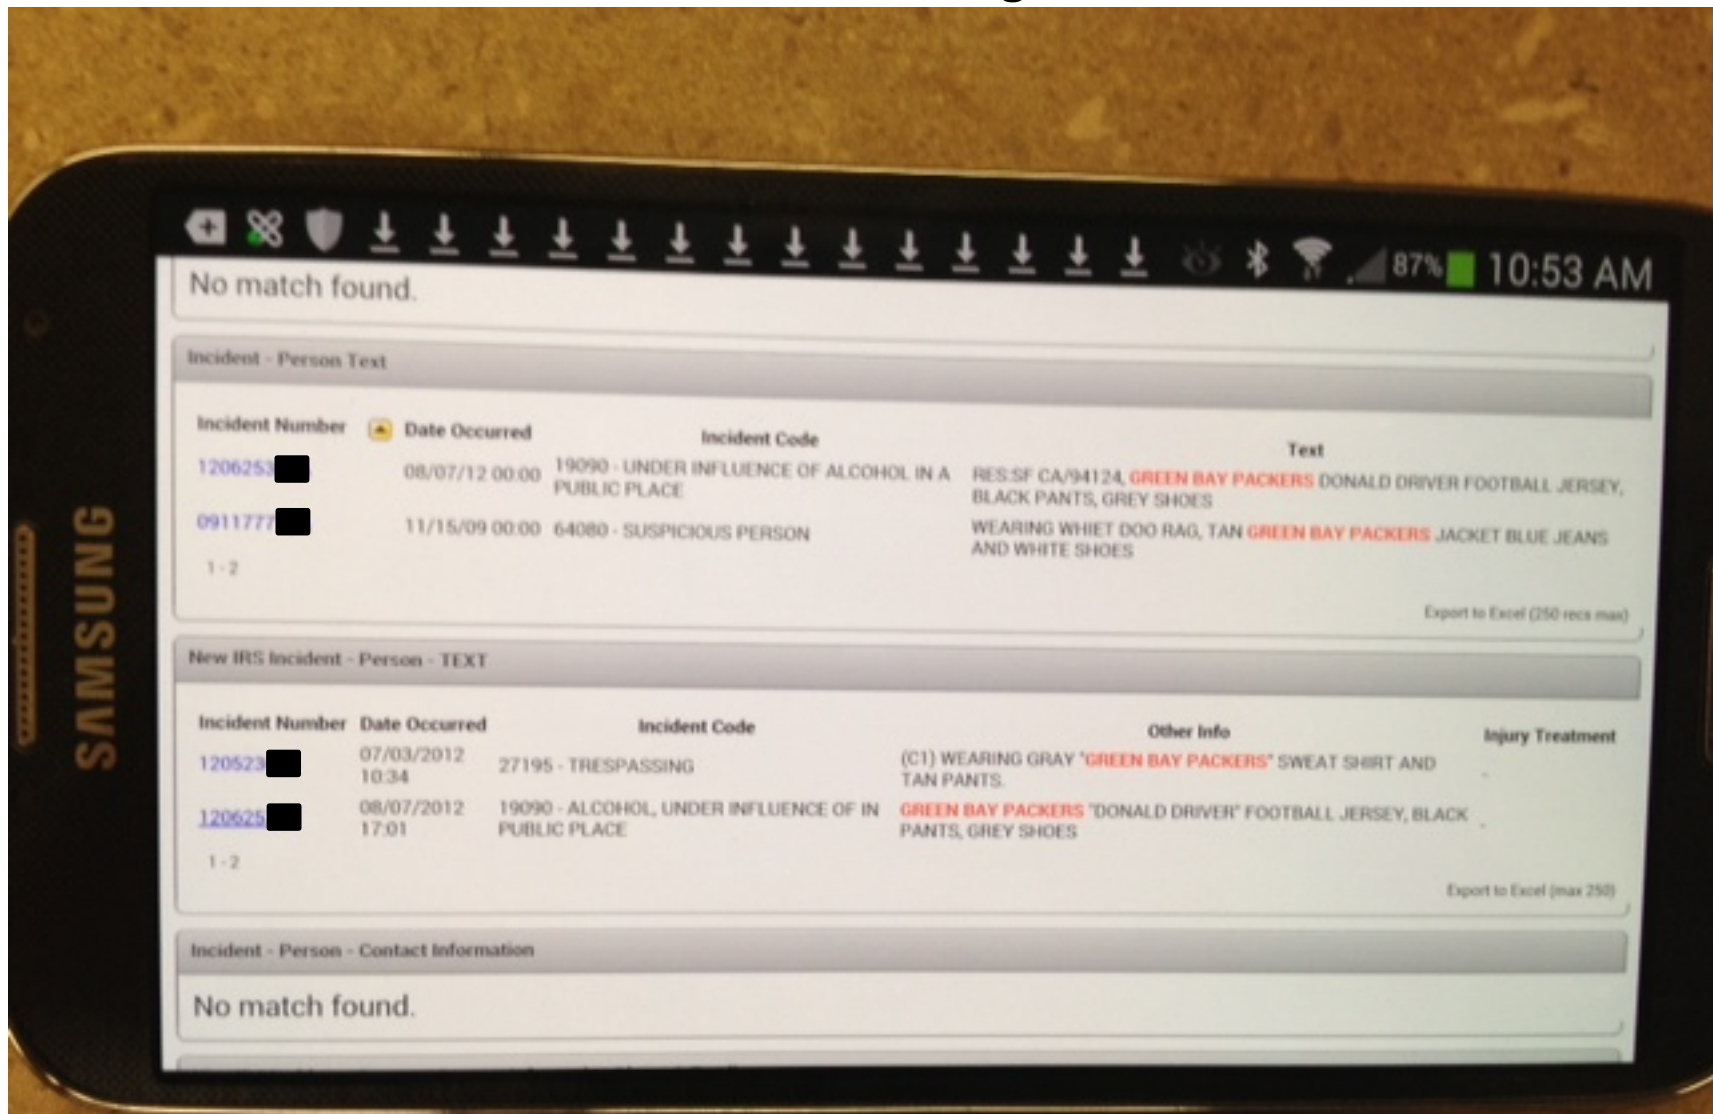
SAMSUNG

87% 10:53 AM

No match found.

Incident - Person Text

| Incident Number | Date Occurred | Incident Code | Text |
|---|---|---|---|
| 1206253 | 08/07/12 00:00 | 19090 - UNDER INFLUENCE OF ALCOHOL IN A PUBLIC PLACE | RES:SF CA/94124, GREEN BAY PACKERS DONALD DRIVER FOOTBALL JERSEY, BLACK PANTS, GREY SHOES |
| 0911777 | 11/15/09 00:00 | 64080 - SUSPICIOUS PERSON | WEARING WHIET DOO RAG, TAN GREEN BAY PACKERS JACKET BLUE JEANS AND WHITE SHOES |

1 - 2

Export to Excel (250 recs max)

New IRS Incident - Person - TEXT

| Incident Number | Date Occurred | Incident Code | Other Info | Injury Treatment |
|---|---|---|---|---|
| 120523 | 07/03/2012 10:34 | 27195 - TRESPASSING | (C1) WEARING GRAY "GREEN BAY PACKERS" SWEAT SHIRT AND TAN PANTS. | - |
| 120625 | 08/07/2012 17:01 | 19090 - ALCOHOL, UNDER INFLUENCE OF IN PUBLIC PLACE | GREEN BAY PACKERS "DONALD DRIVER" FOOTBALL JERSEY, BLACK PANTS, GREY SHOES | - |

1 - 2

Export to Excel (max 250)

Incident - Person - Contact Information

No match found.